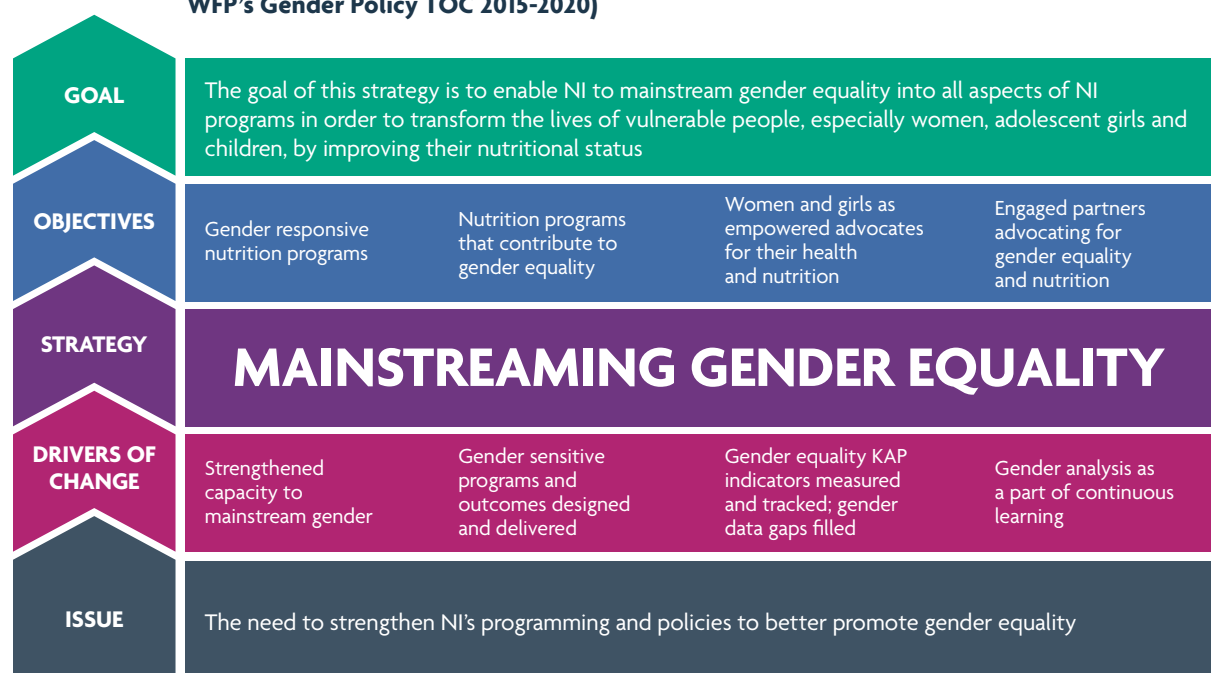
WFP's Gender Policy TOC 2015-2020)

GOAL

The goal of this strategy is to enable NI to mainstream gender equality into all aspects of NI programs in order to transform the lives of vulnerable people, especially women, adolescent girls and children, by improving their nutritional status

OBJECTIVES

Gender responsive nutrition programs

Nutrition programs that contribute to gender equality

Women and girls as empowered advocates for their health and nutrition

Engaged partners advocating for gender equality and nutrition

STRATEGY

MAINSTREAMING GENDER EQUALITY

DRIVERS OF CHANGE

Strengthened capacity to mainstream gender

Gender sensitive programs and outcomes designed and delivered

Gender equality KAP indicators measured and tracked; gender data gaps filled

Gender analysis as a part of continuous learning

ISSUE

The need to strengthen NI's programming and policies to better promote gender equality